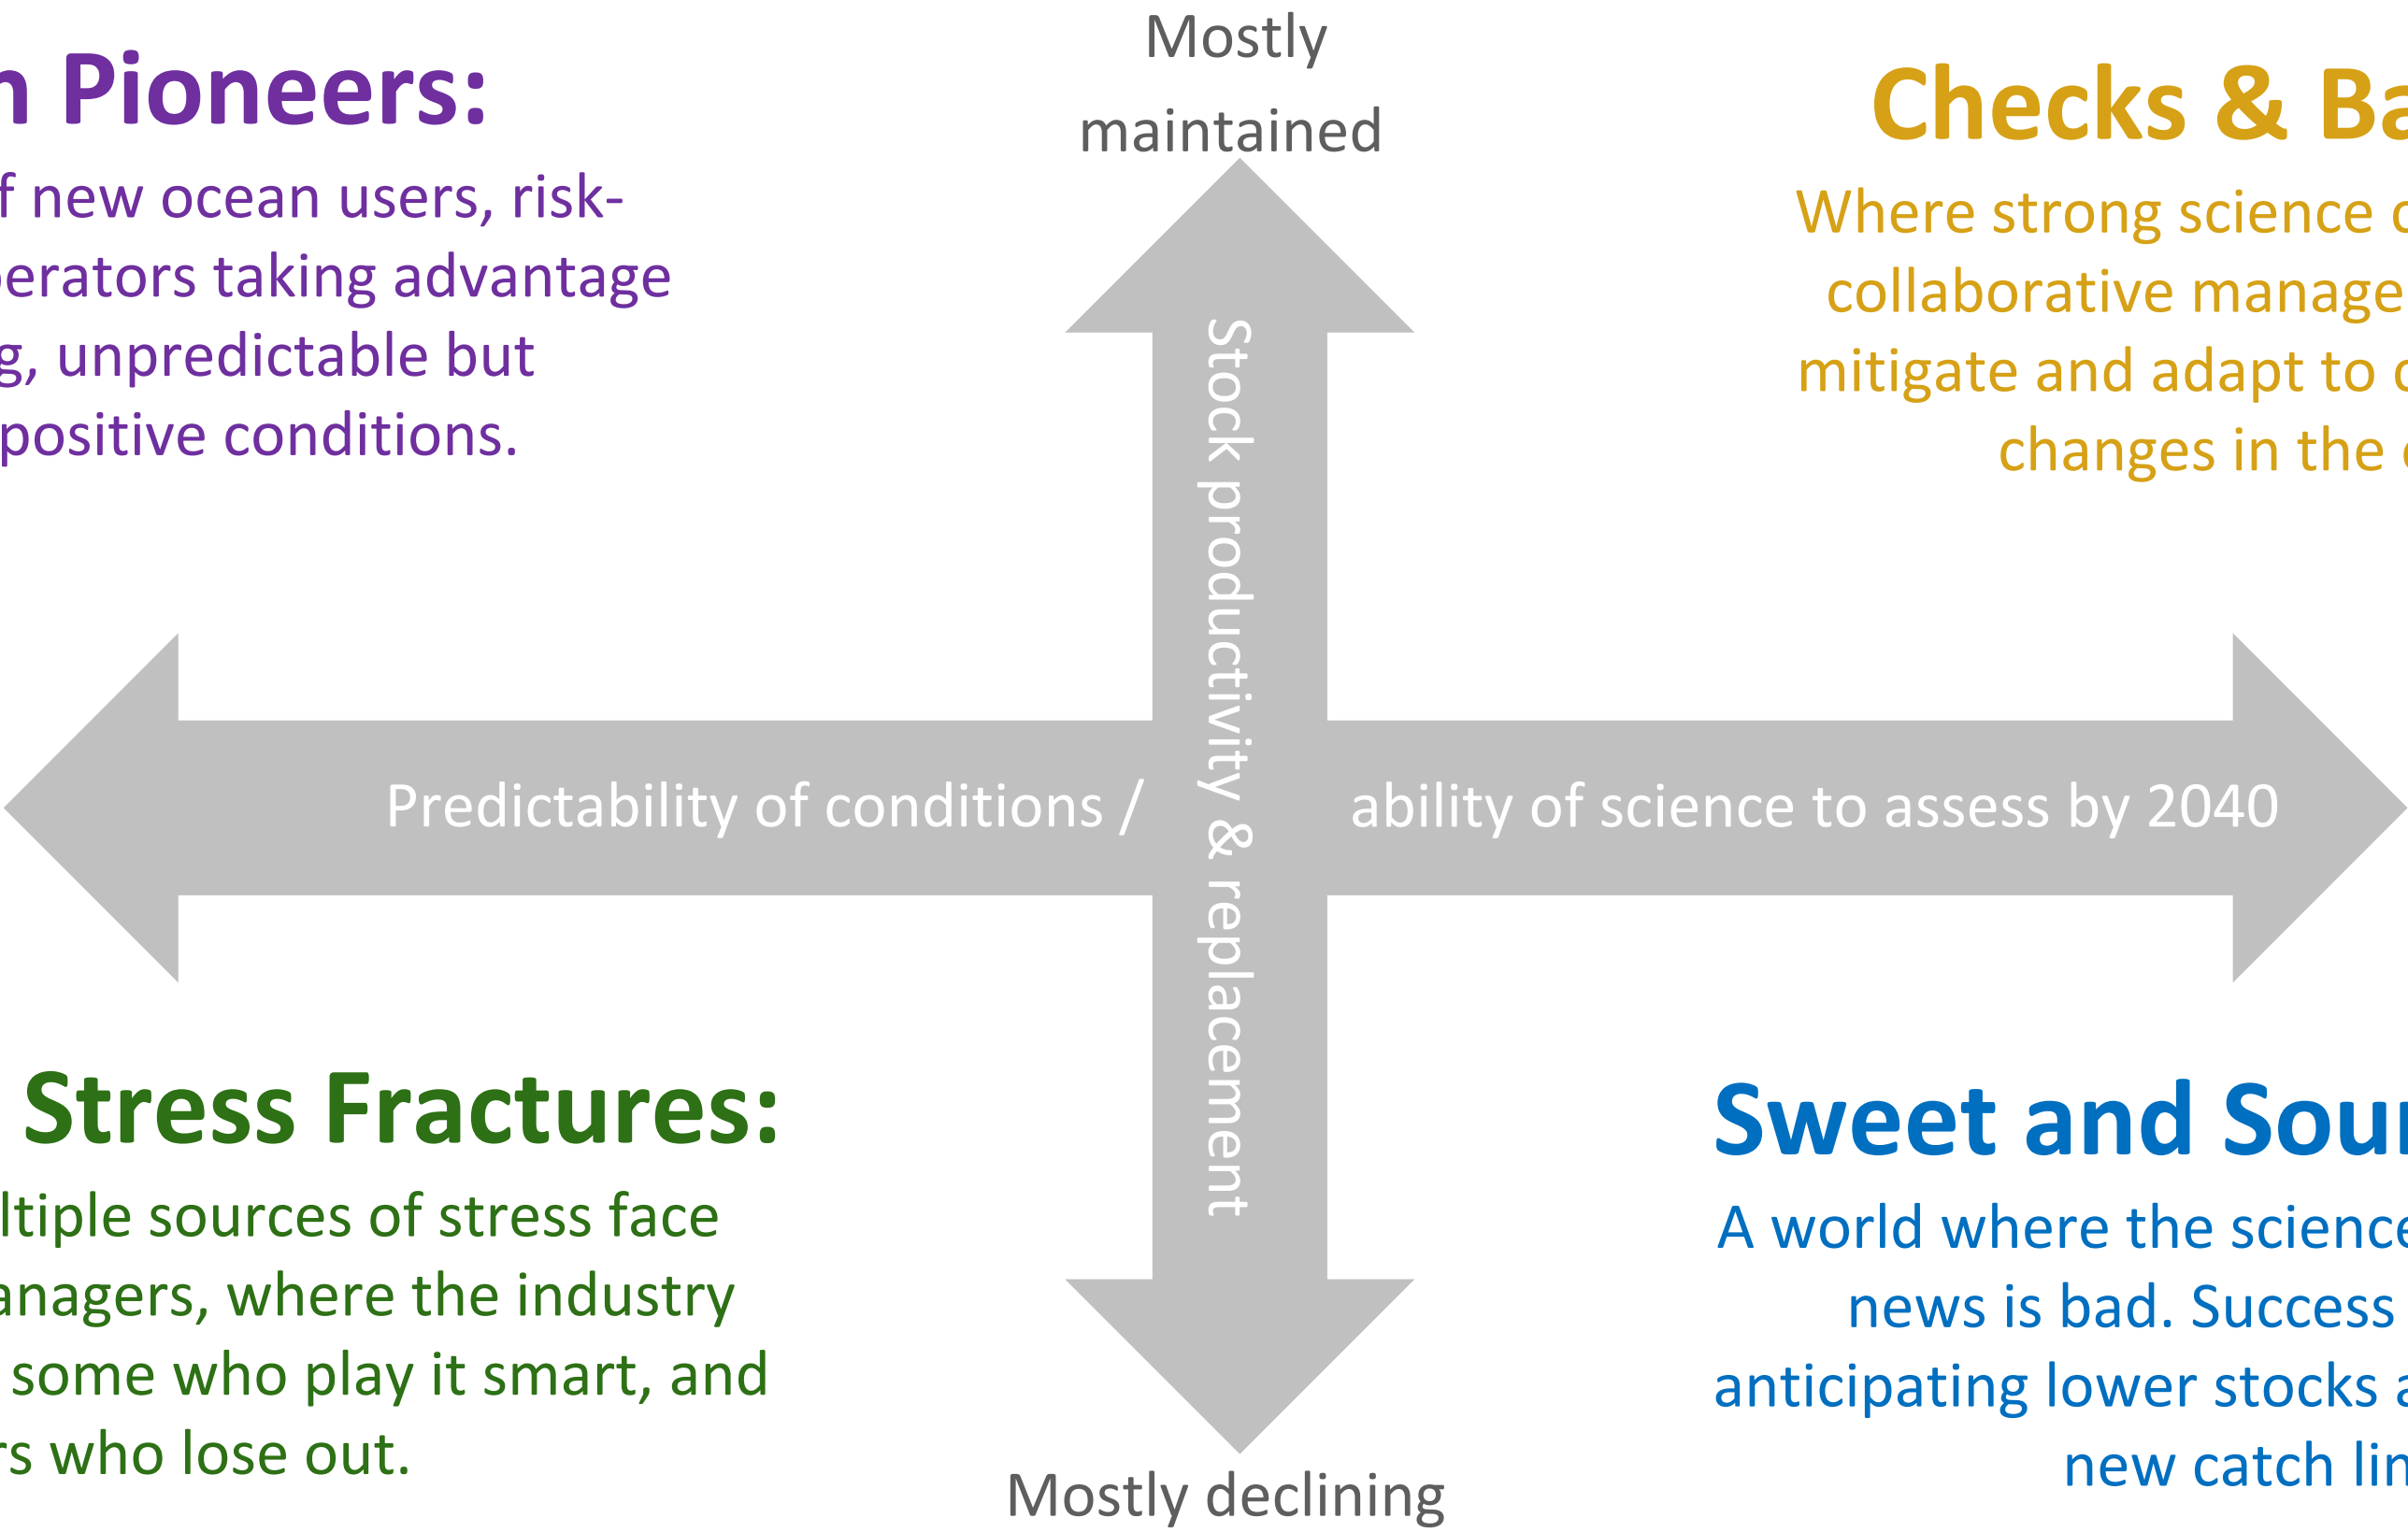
n Pioneers:

f new ocean users, risk-
perators taking advantage
g, unpredictable but
positive conditions.

Mostly
maintained

Checks & Ba

Where strong science c
collaborative manage
mitigate and adapt to c
changes in the c

Stock productivity & replacement

Predictability of conditions / ability of science to assess by 2040

Stress Fractures:

ltiple sources of stress face
anagers, where the industry
some who play it smart, and
rs who lose out.

Sweet and Sour

A world where the science
news is bad. Success
anticipating lower stocks a
new catch lin

Mostly declining